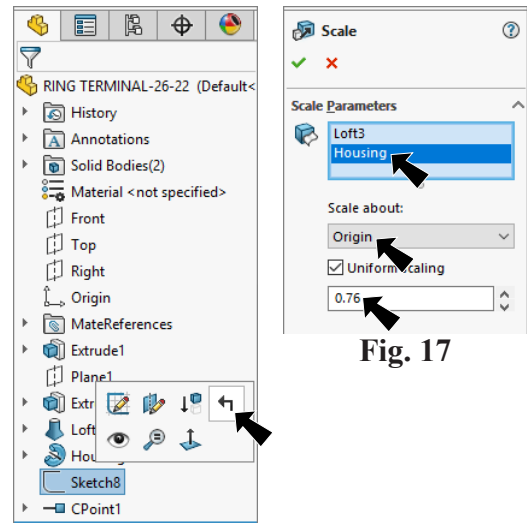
RING TERMINAL-26-22 (Default<

History

Annotations

Solid Bodies(2)

Material <not specified>

Front

Top

Right

Origin

MateReferences

Extrude1

Plane1

Extr

Loft

Hou

Sketch8

CPoint1

Scale

Scale Parameters

Loft3

Housing

Scale about:

Origin

Uniform scaling

0.76

Fig. 17